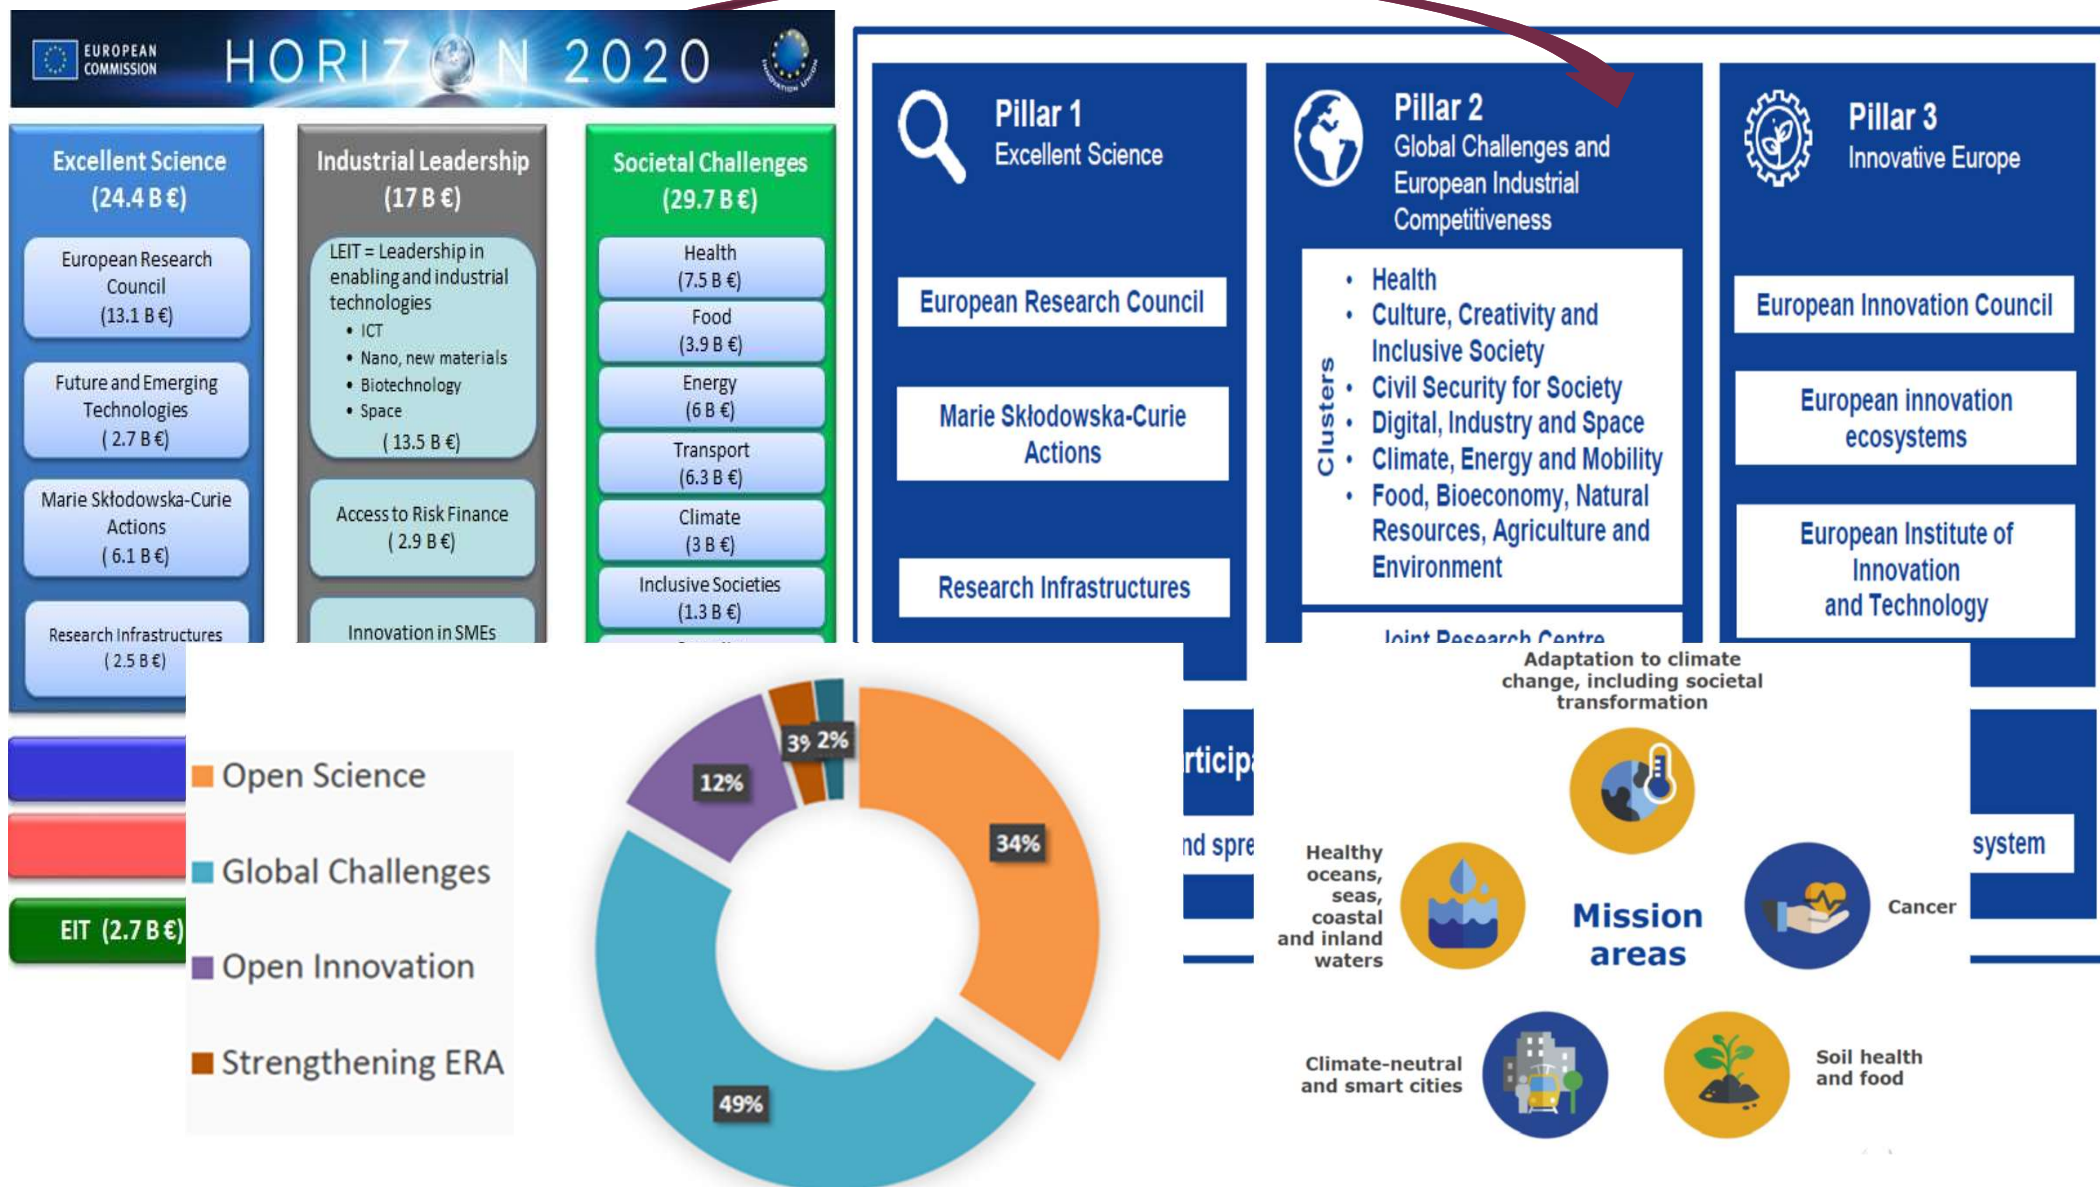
EUROPEAN COMMISSION

HORIZON 2020

Excellent Science (24.4 B €)

European Research Council (13.1 B €)

Future and Emerging Technologies ( 2.7 B €)

Marie Skłodowska-Curie Actions ( 6.1 B €)

Research Infrastructures ( 2.5 B €)

Industrial Leadership (17 B €)

LEIT = Leadership in enabling and industrial technologies
• ICT
• Nano, new materials
• Biotechnology
• Space
( 13.5 B €)

Access to Risk Finance ( 2.9 B €)

Innovation in SMEs

Societal Challenges (29.7 B €)

Health (7.5 B €)

Food (3.9 B €)

Energy (6 B €)

Transport (6.3 B €)

Climate (3 B €)

Inclusive Societies (1.3 B €)

EIT (2.7 B €)

Pillar 1
Excellent Science

European Research Council

Marie Skłodowska-Curie Actions

Research Infrastructures

Pillar 2
Global Challenges and European Industrial Competitiveness

Clusters
• Health
• Culture, Creativity and Inclusive Society
• Civil Security for Society
• Digital, Industry and Space
• Climate, Energy and Mobility
• Food, Bioeconomy, Natural Resources, Agriculture and Environment

Joint Research Centre

Pillar 3
Innovative Europe

European Innovation Council

European innovation ecosystems

European Institute of Innovation and Technology

rticip

nd spre

system

Open Science

Global Challenges

Open Innovation

Strengthening ERA

34%

49%

12%

3%

2%

Adaptation to climate change, including societal transformation

Healthy oceans, seas, coastal and inland waters

Mission areas

Cancer

Climate-neutral and smart cities

Soil health and food